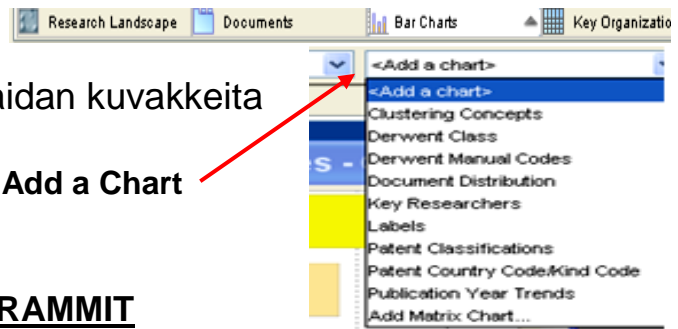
Research Landscape Documents Bar Charts Key Organizatio

aidan kuvakkeita

Add a Chart

RAMMIT

<Add a chart>
<Add a chart>
Clustering Concepts
Derwent Class
Derwent Manual Codes
Document Distribution
Key Researchers
Labels
Patent Classifications
Patent Country Code/Kind Code
Publication Year Trends
Add Matrix Chart...